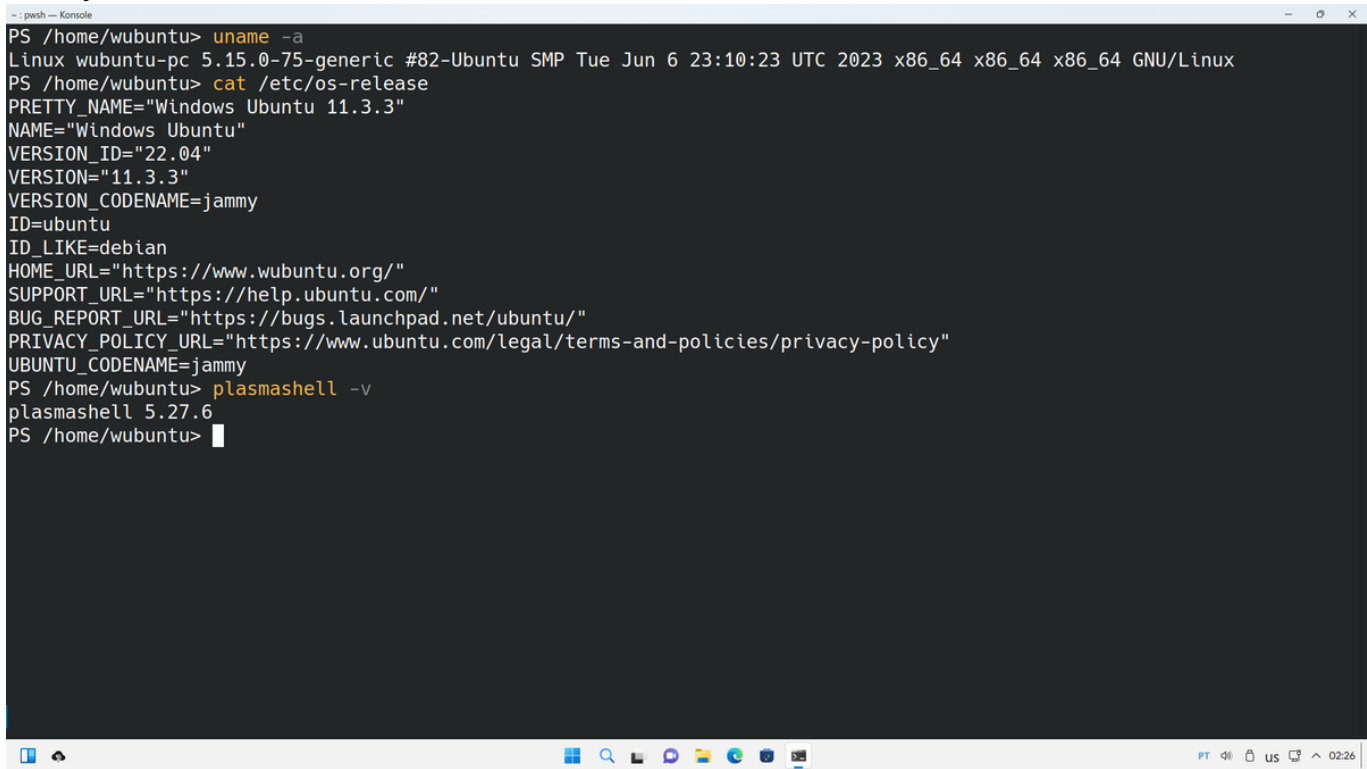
~ : pwsh — Konsole

PS /home/wubuntu> uname -a
Linux wubuntu-pc 5.15.0-75-generic #82-Ubuntu SMP Tue Jun 6 23:10:23 UTC 2023 x86_64 x86_64 x86_64 GNU/Linux
PS /home/wubuntu> cat /etc/os-release
PRETTY_NAME="Windows Ubuntu 11.3.3"
NAME="Windows Ubuntu"
VERSION_ID="22.04"
VERSION="11.3.3"
VERSION_CODENAME=jammy
ID=ubuntu
ID_LIKE=debian
HOME_URL="https://www.wubuntu.org/"
SUPPORT_URL="https://help.ubuntu.com/"
BUG_REPORT_URL="https://bugs.launchpad.net/ubuntu/"
PRIVACY_POLICY_URL="https://www.ubuntu.com/legal/terms-and-policies/privacy-policy"
UBUNTU_CODENAME=jammy
PS /home/wubuntu> plasmashell -v
plasmashell 5.27.6
PS /home/wubuntu>

PT US 02:26